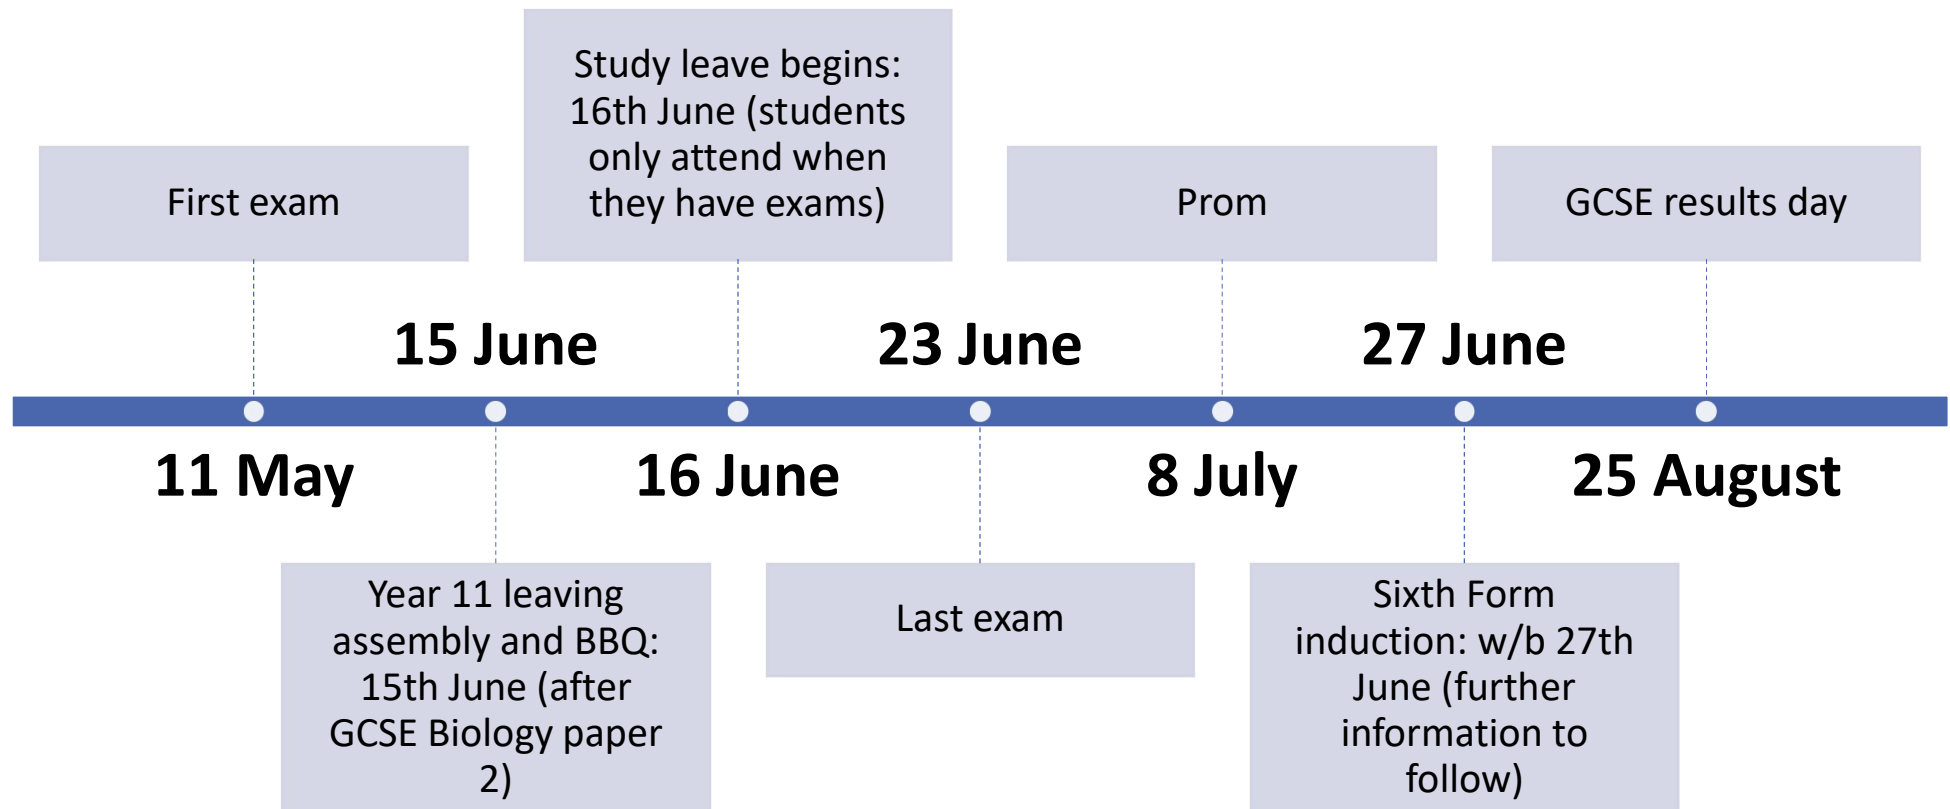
First exam

Study leave begins: 16th June (students only attend when they have exams)

Prom

GCSE results day

15 June

23 June

27 June

11 May

16 June

8 July

25 August

Year 11 leaving assembly and BBQ: 15th June (after GCSE Biology paper 2)

Last exam

Sixth Form induction: w/b 27th June (further information to follow)